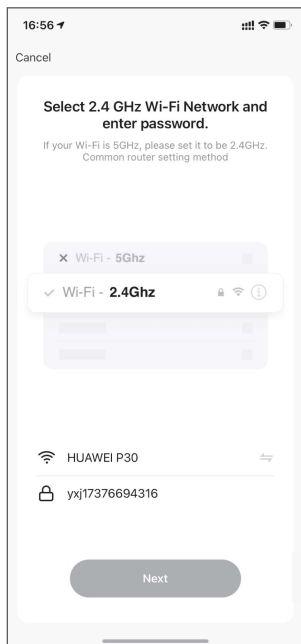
16:56

Cancel

Select 2.4 GHz Wi-Fi Network and enter password.

If your Wi-Fi is 5GHz, please set it to be 2.4GHz. Common router setting method

✕ Wi-Fi - 5Ghz

✓ Wi-Fi - 2.4Ghz

HUAWEI P30

yxj17376694316

Next